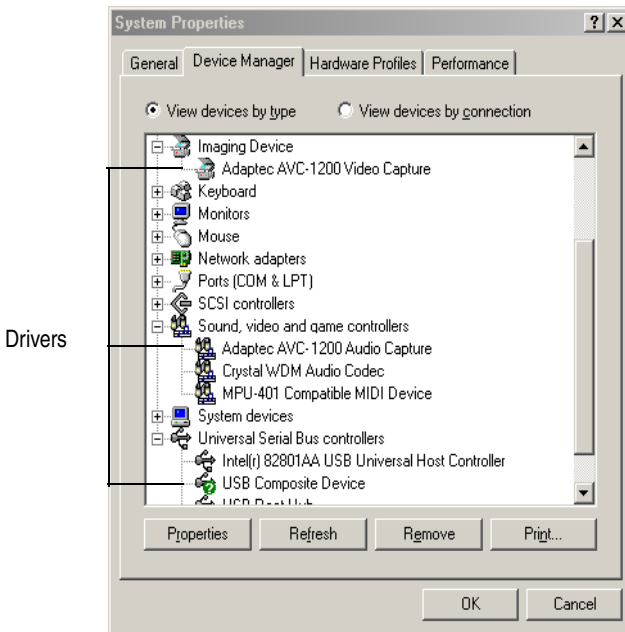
System Properties ? X

General | Device Manager | Hardware Profiles | Performance

View devices by type   View devices by connection

Imaging Device
Adaptec AVC-1200 Video Capture
Keyboard
Monitors
Mouse
Network adapters
Ports (COM & LPT)
SCSI controllers
Sound, video and game controllers
Adaptec AVC-1200 Audio Capture
Crystal WDM Audio Codec
MPU-401 Compatible MIDI Device
System devices
Universal Serial Bus controllers
Intel(r) 82801AA USB Universal Host Controller
USB Composite Device
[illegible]

Drivers

Properties | Refresh | Remove | Print...

OK | Cancel